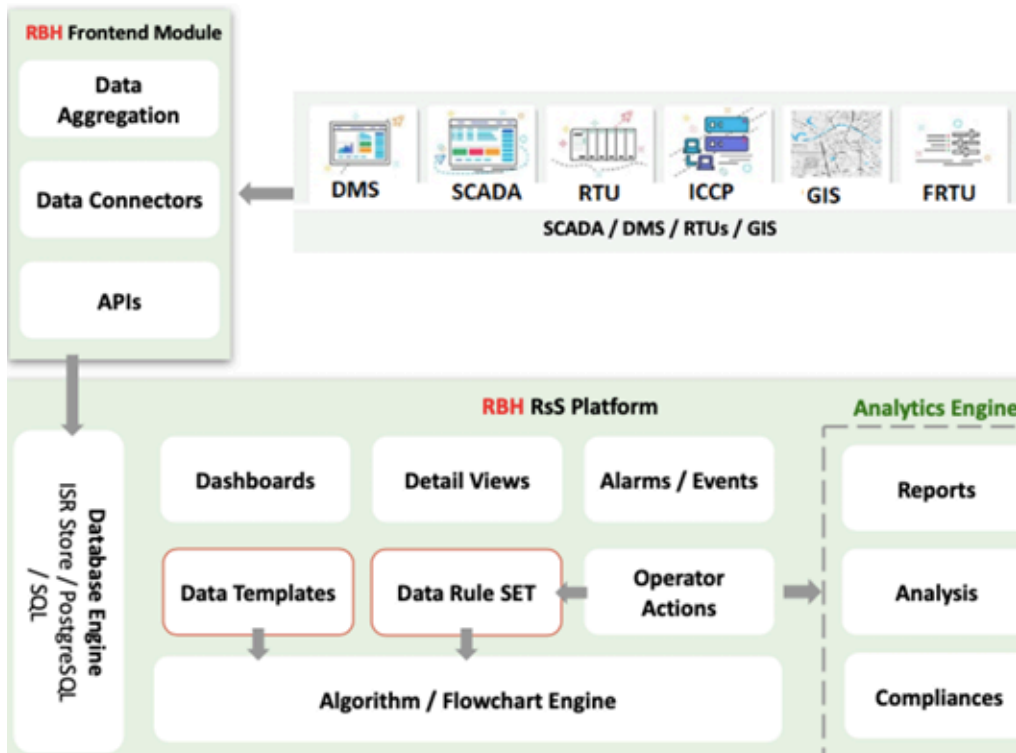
RBH Frontend Module

Data Aggregation

Data Connectors

APIs

DMS

SCADA

RTU

ICCP

GIS

FRTU

SCADA / DMS / RTUs / GIS

RBH RsS Platform

Analytics Engine

Database Engine ISR Store / PostgreSQL / SQL

Dashboards

Detail Views

Alarms / Events

Reports

Data Templates

Data Rule SET

Operator Actions

Analysis

Algorithm / Flowchart Engine

Compliances